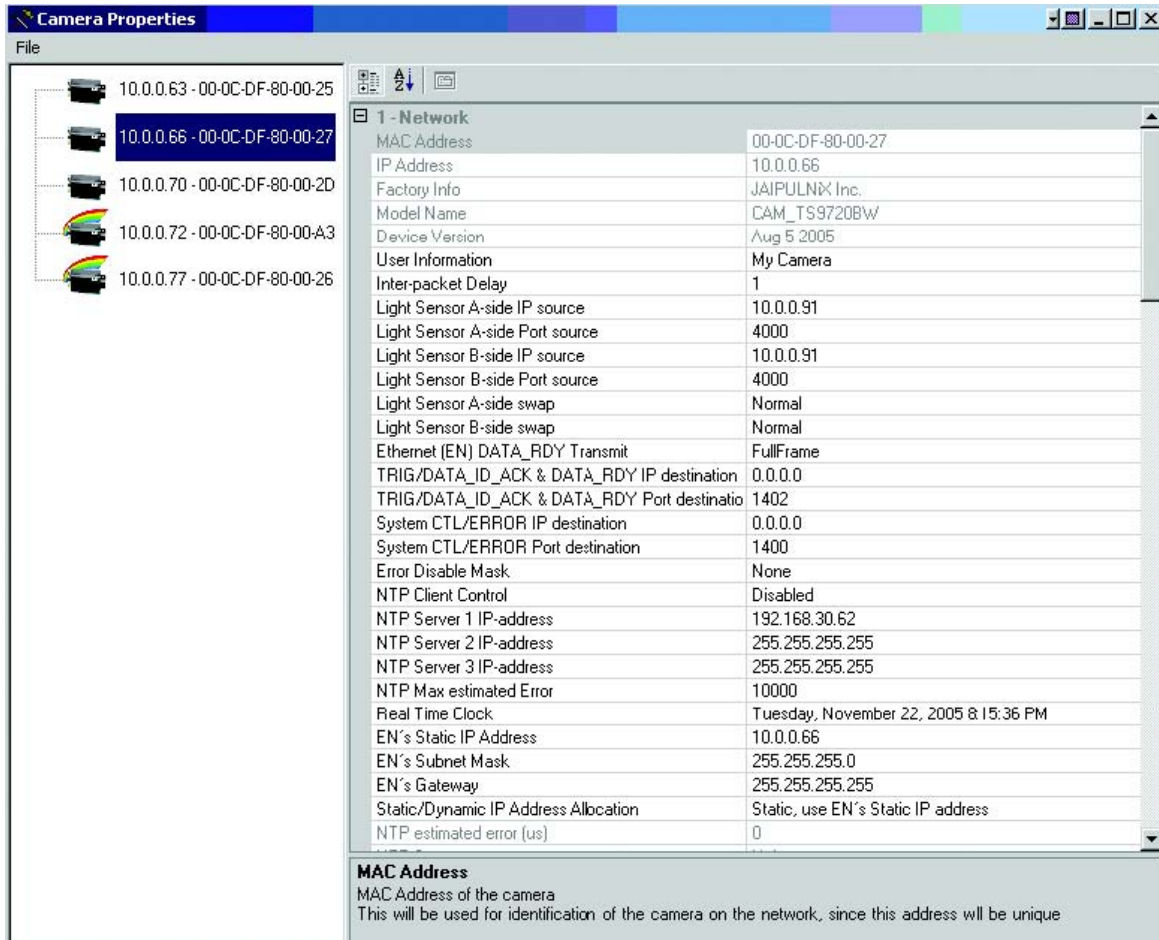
Camera Properties

File

10.0.0.63 - 00-0C-DF-80-00-25
10.0.0.66 - 00-0C-DF-80-00-27
10.0.0.70 - 00-0C-DF-80-00-2D
10.0.0.72 - 00-0C-DF-80-00-A3
10.0.0.77 - 00-0C-DF-80-00-26

1 - Network

| | |
|---|---|
| MAC Address | 00-0C-DF-80-00-27 |
| IP Address | 10.0.0.66 |
| Factory Info | JAIPULNIX Inc. |
| Model Name | CAM_TS9720BW |
| Device Version | Aug 5 2005 |
| User Information | My Camera |
| Inter-packet Delay | 1 |
| Light Sensor A-side IP source | 10.0.0.91 |
| Light Sensor A-side Port source | 4000 |
| Light Sensor B-side IP source | 10.0.0.91 |
| Light Sensor B-side Port source | 4000 |
| Light Sensor A-side swap | Normal |
| Light Sensor B-side swap | Normal |
| Ethernet (EN) DATA_RDY Transmit | FullFrame |
| TRIG/DATA_ID_ACK & DATA_RDY IP destination | 0.0.0.0 |
| TRIG/DATA_ID_ACK & DATA_RDY Port destinatio | 1402 |
| System CTL/ERROR IP destination | 0.0.0.0 |
| System CTL/ERROR Port destination | 1400 |
| Error Disable Mask | None |
| NTP Client Control | Disabled |
| NTP Server 1 IP-address | 192.168.30.62 |
| NTP Server 2 IP-address | 255.255.255.255 |
| NTP Server 3 IP-address | 255.255.255.255 |
| NTP Max estimated Error | 10000 |
| Real Time Clock | Tuesday, November 22, 2005 8:15:36 PM |
| EN´s Static IP Address | 10.0.0.66 |
| EN´s Subnet Mask | 255.255.255.0 |
| EN´s Gateway | 255.255.255.255 |
| Static/Dynamic IP Address Allocation | Static, use EN´s Static IP address |
| NTP estimated error (us) | 0 |

MAC Address
MAC Address of the camera
This will be used for identification of the camera on the network, since this address wll be unique